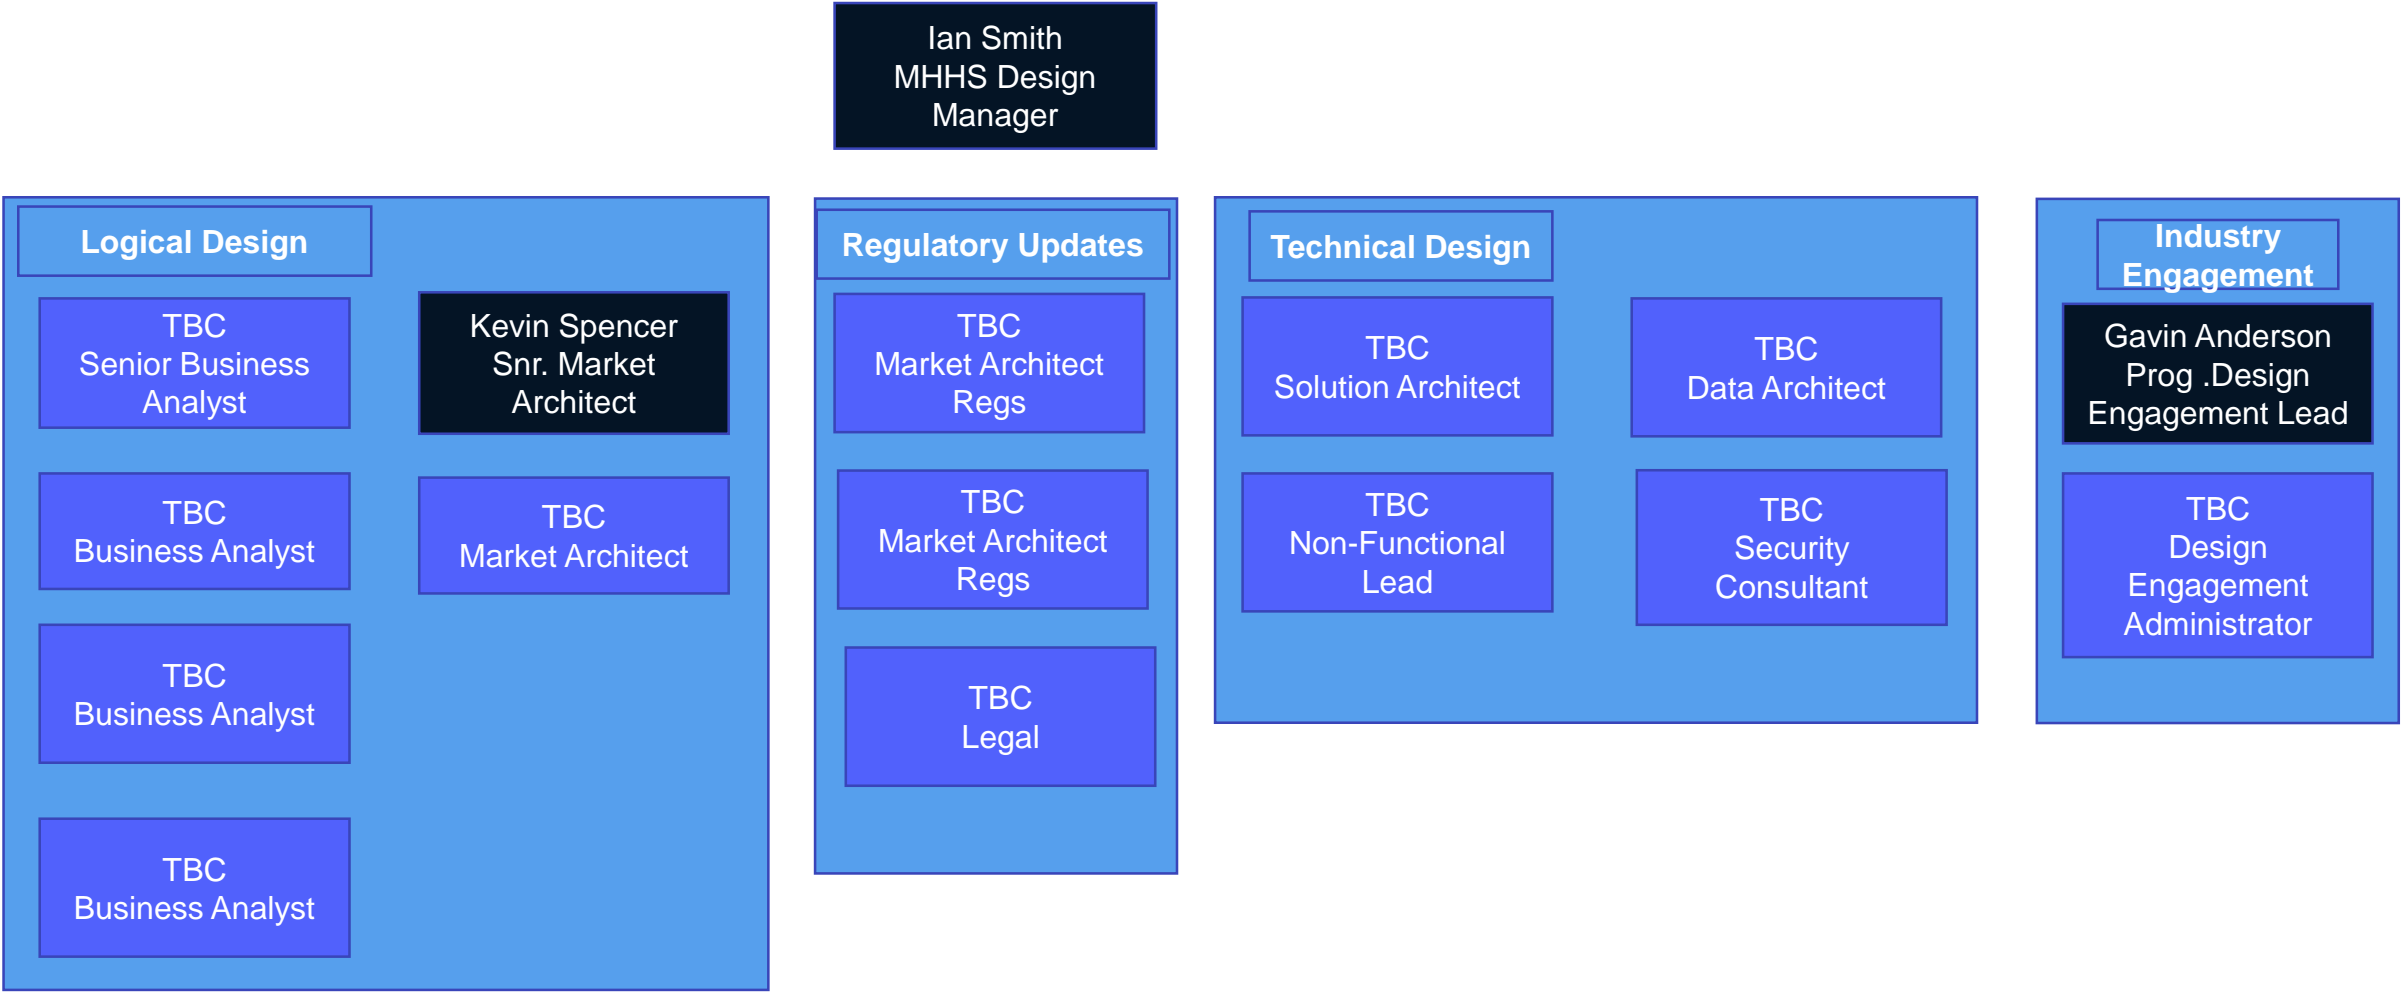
Ian Smith
MHHS Design Manager

Logical Design

TBC
Senior Business Analyst

Kevin Spencer
Snr. Market Architect

TBC
Business Analyst

TBC
Market Architect

TBC
Business Analyst

TBC
Business Analyst

Regulatory Updates

TBC
Market Architect Regs

TBC
Market Architect Regs

TBC
Legal

Technical Design

TBC
Solution Architect

TBC
Data Architect

TBC
Non-Functional Lead

TBC
Security Consultant

Industry Engagement

Gavin Anderson
Prog .Design Engagement Lead

TBC
Design Engagement Administrator